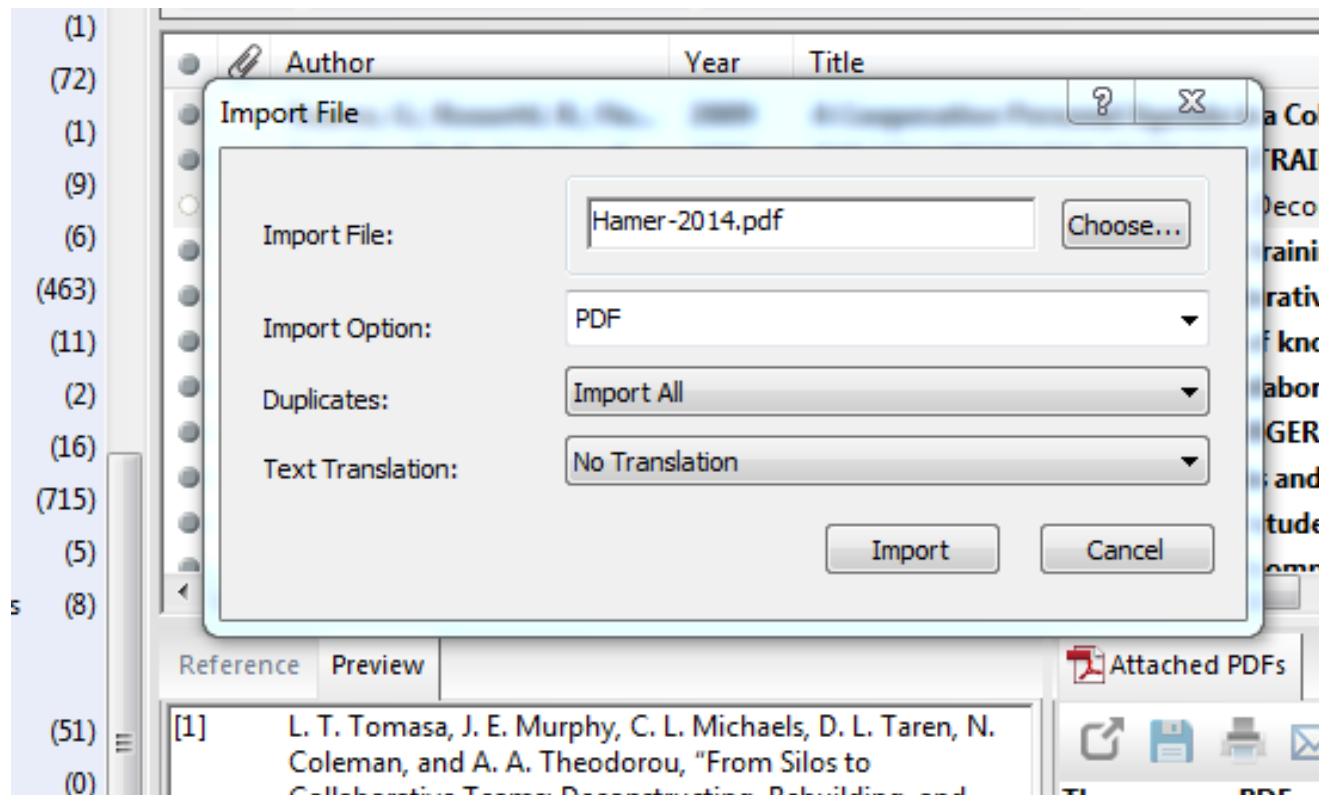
(1)
(72)
(1)
(9)
(6)
(463)
(11)
(2)
(16)
(715)
(5)
s (8)
(51)
(0)

Author Year Title

a Co
TRAI
Deco
raini
rativ
f kno
abor
GER
and
tude

Import File

?

Import File: Hamer-2014.pdf Choose...

Import Option: PDF

Duplicates: Import All

Text Translation: No Translation

Import Cancel

Reference Preview

Attached PDFs

[1] L. T. Tomasa, J. E. Murphy, C. L. Michaels, D. L. Taren, N. Coleman, and A. A. Theodorou, "From Silos to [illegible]